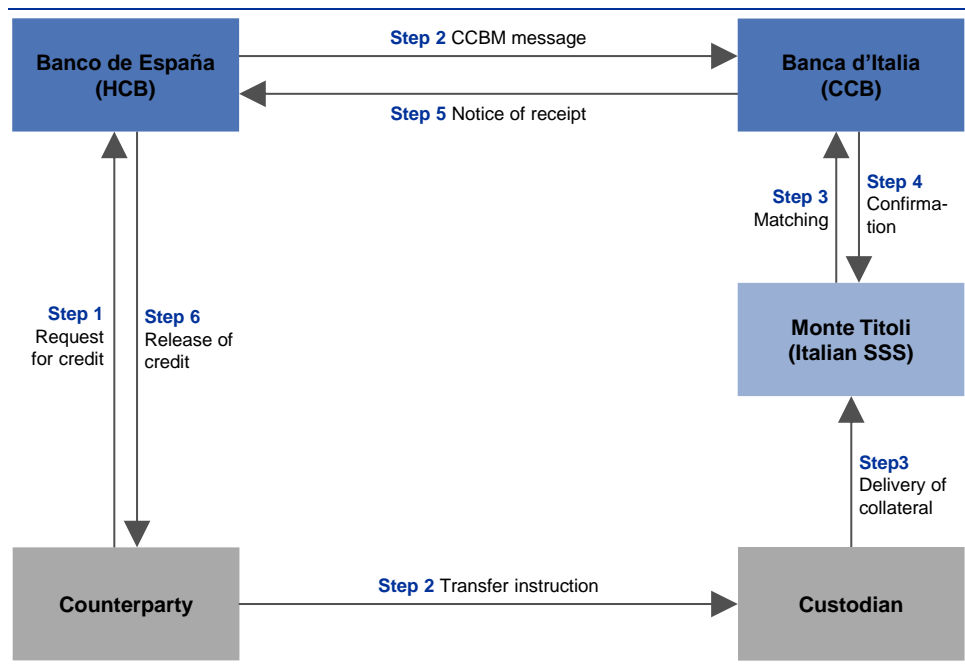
Banco de España (HCB)

Step 2 CCBM message

Banca d’Italia (CCB)

Step 5 Notice of receipt

Step 3 Matching

Step 4 Confirmation

Step 1 Request for credit

Step 6 Release of credit

Monte Titoli (Italian SSS)

Step3 Delivery of collateral

Counterparty

Step 2 Transfer instruction

Custodian